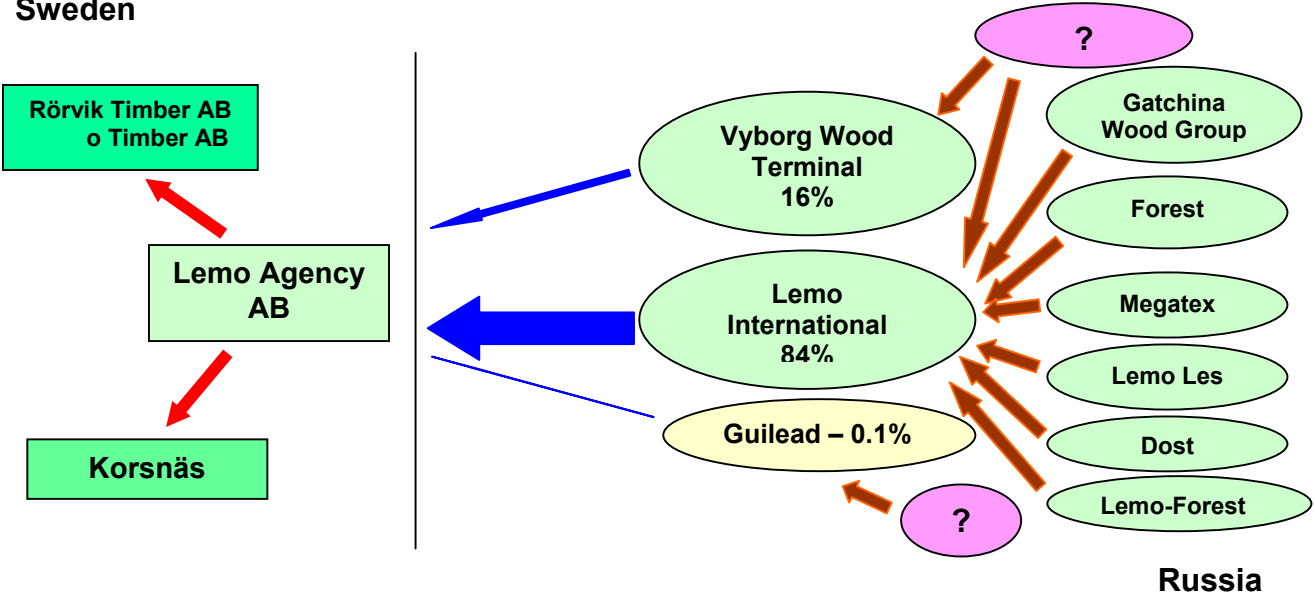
Sweden

Rörvik Timber AB
o Timber AB

Lemo Agency AB

Korsnäs

?

Vyborg Wood Terminal 16%

Gatchina Wood Group

Forest

Lemo International 84%

Megatex

Lemo Les

Guilead – 0.1%

Dost

Lemo-Forest

?

Russia